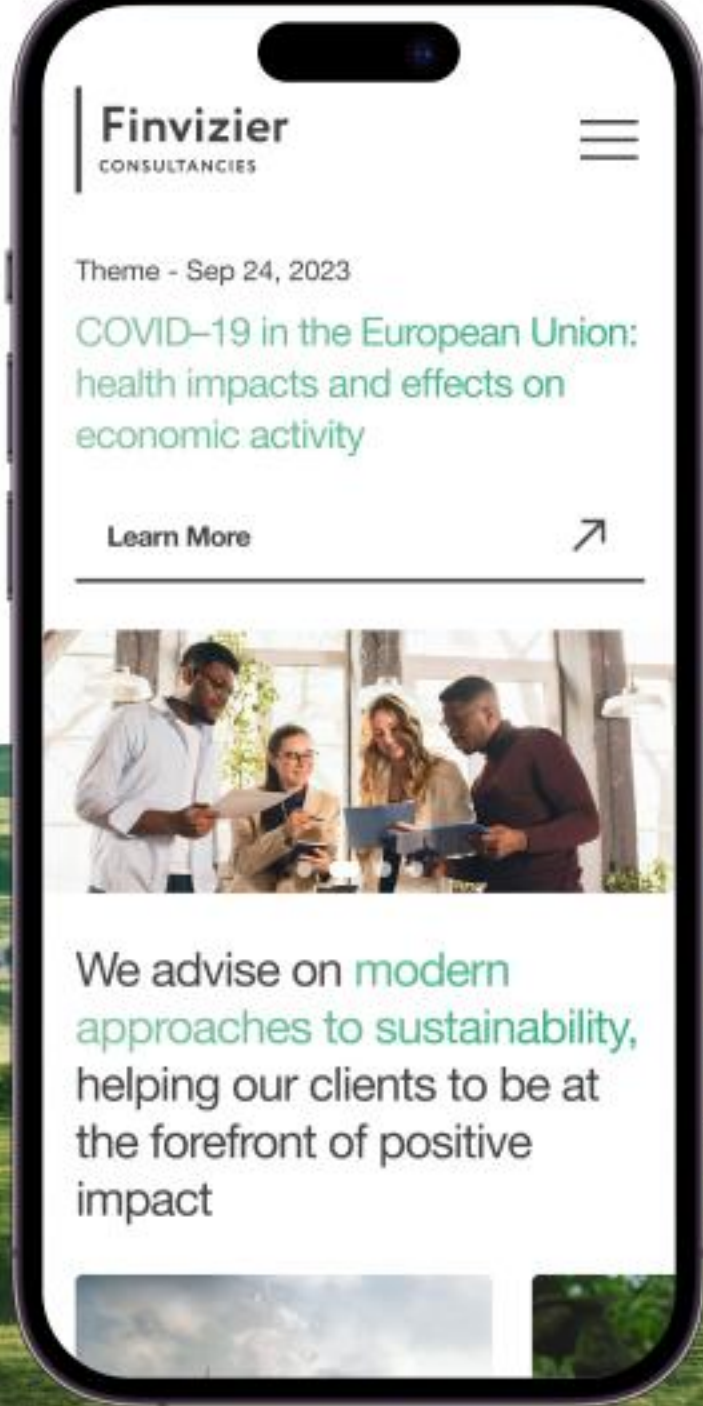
Finvizier
CONSULTANCIES

Theme - Sep 24, 2023

COVID–19 in the European Union: health impacts and effects on economic activity

Learn More ↗

We advise on modern approaches to sustainability, helping our clients to be at the forefront of positive impact